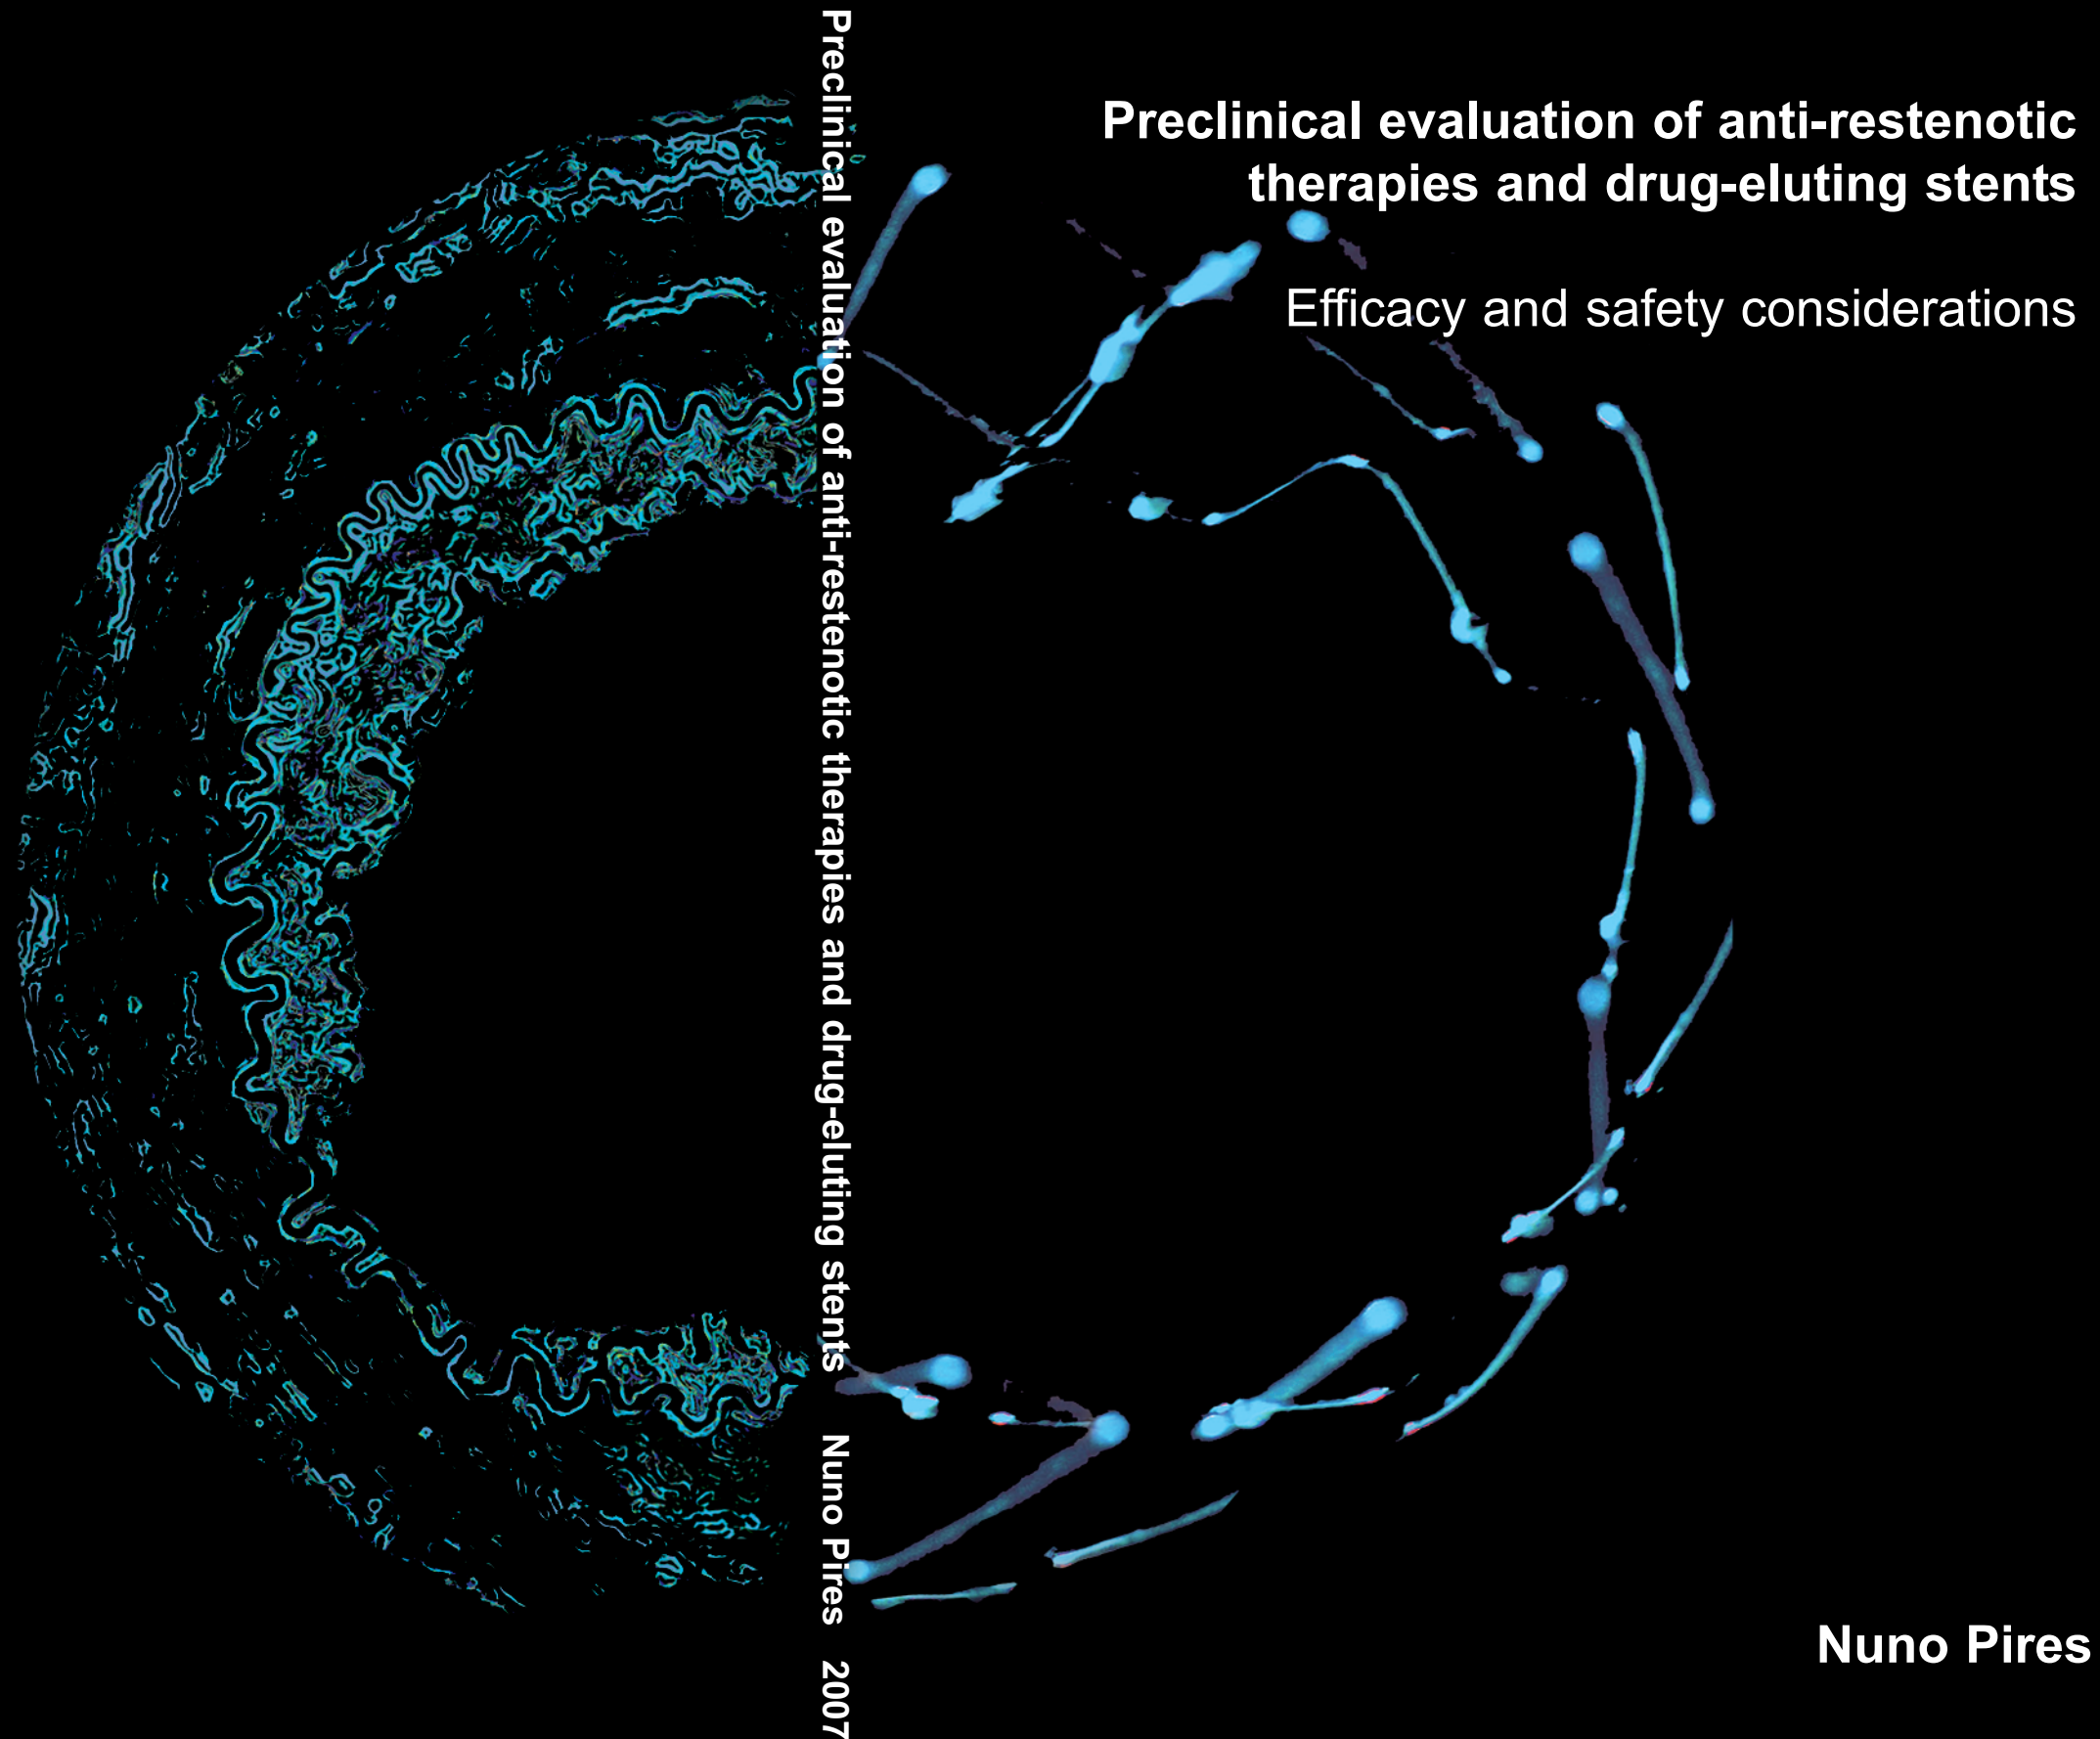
Preclinical evaluation of anti-restenotic therapies and drug-eluting stents Nuno Pires 2007

Preclinical evaluation of anti-restenotic therapies and drug-eluting stents

Efficacy and safety considerations

Nuno Pires